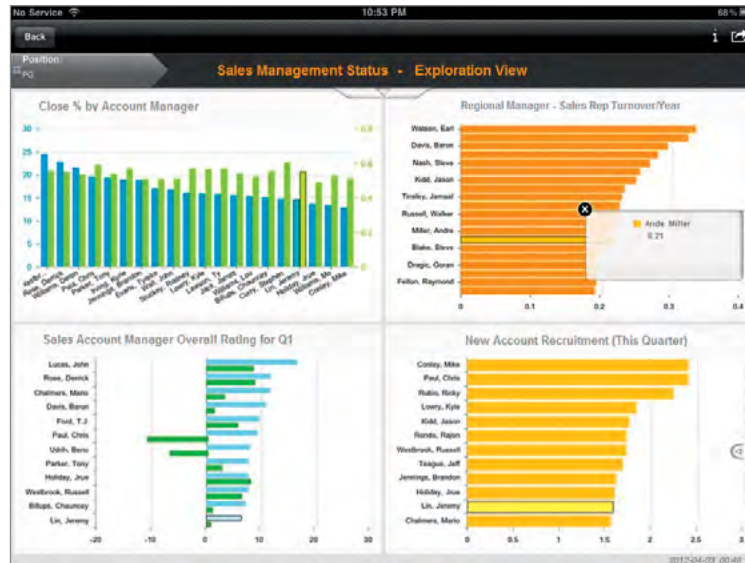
No Service
10:53 PM
68 %

Back

Position:
PG

Sales Management Status - Exploration View

Close % by Account Manager

30
25
20
15
10
5
0

0.8
0.6
0.4
0.2
0

Wells, Fernando
Rose, Derrick
Williams, Deron
Paul, Chris
Parker, Tony
Kong, Kyle
Jennings, Brandon
Evans, Tyreke
Wall, John
Stuckey, Rodney
Lawson, Ty
Lowry, Kyle
Jack, Jarrett
Williams, Lou
Billups, Chauncey
Curry, Stephen
Lin, Jeremy
Holiday, Jrue
Williams, Mo
Conley, Mike

Regional Manager - Sales Rep Turnover/Year

Watson, Earl
Davis, Baron
Nash, Steve
Kidd, Jason
Tinsley, Jamaal
Russell, Walker
Miller, Andre
Blake, Steve
Dragic, Goran
Felton, Raymond

Andre Miller
0.21

0
0.1
0.2
0.3
0.4

Sales Account Manager Overall Rating for Q1

Lucas, John
Rose, Derrick
Chalmers, Mario
Davis, Baron
Ford, T.J.
Paul, Chris
Udrih, Beno
Parker, Tony
Holiday, Jrue
Westbrook, Russell
Billups, Chauncey
Lin, Jeremy

-20
-10
0
10
20
30

New Account Recruitment (This Quarter)

Conley, Mike
Paul, Chris
Rubio, Ricky
Lowry, Kyle
Kidd, Jason
Rondo, Rajon
Westbrook, Russell
Teague, Jeff
Jennings, Brandon
Holiday, Jrue
Lin, Jeremy
Chalmers, Mario

0
0.5
1
1.5
2
2.5
3

2012-04-03 00:40